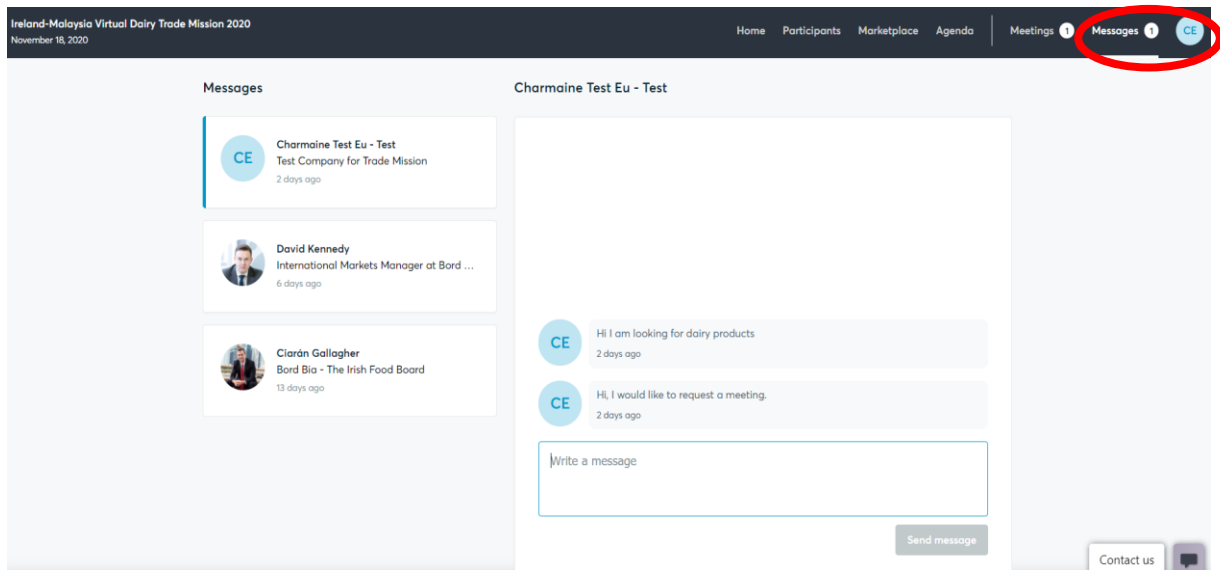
Ireland-Malaysia Virtual Dairy Trade Mission 2020
November 18, 2020

Home Participants Marketplace Agenda Meetings 1 Messages 1 CE

Messages

CE Charmaine Test Eu - Test
Test Company for Trade Mission
2 days ago

David Kennedy
International Markets Manager at Bord ...
6 days ago

Ciarán Gallagher
Bord Bia - The Irish Food Board
13 days ago

Charmaine Test Eu - Test

CE Hi I am looking for dairy products
2 days ago

CE Hi, I would like to request a meeting.
2 days ago

Write a message

Send message

Contact us